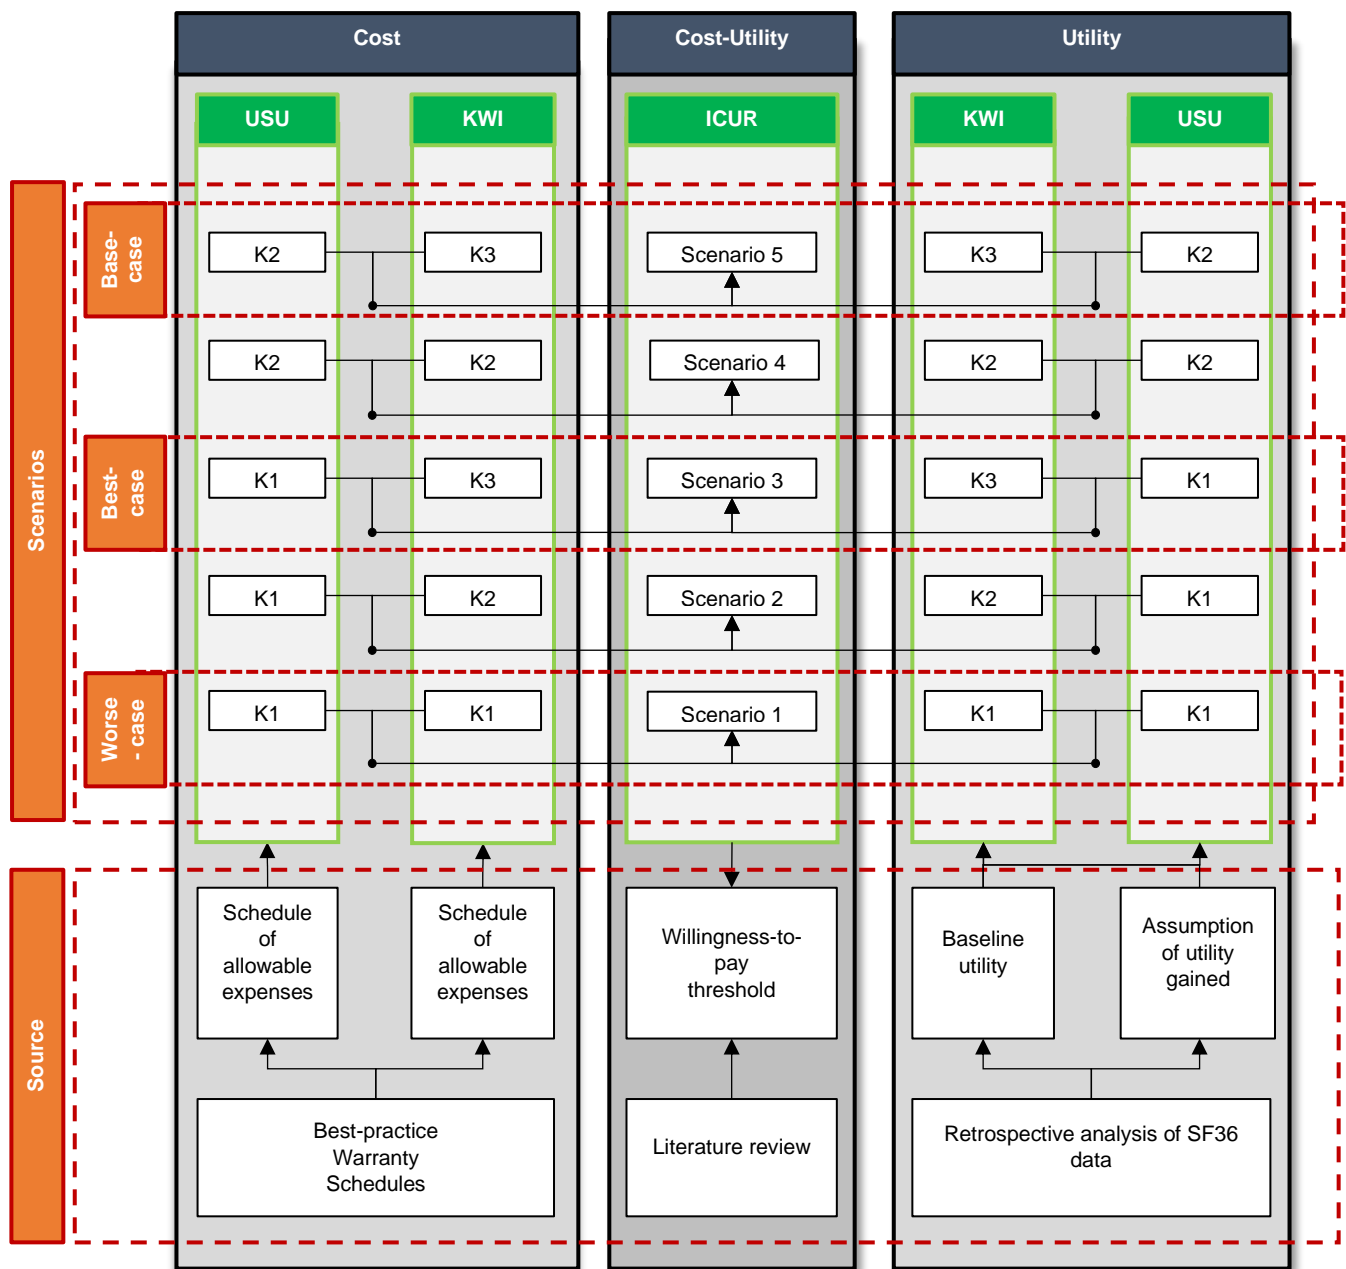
Cost

Cost-Utility

Utility

USU

KWI

ICUR

KWI

USU

Scenarios

Base-case

K2

K3

Scenario 5

K3

K2

K2

K2

Scenario 4

K2

K2

Best-case

K1

K3

Scenario 3

K3

K1

K1

K2

Scenario 2

K2

K1

Worse - case

K1

K1

Scenario 1

K1

K1

Source

Schedule of allowable expenses

Schedule of allowable expenses

Willingness-to-pay threshold

Baseline utility

Assumption of utility gained

Best-practice Warranty Schedules

Literature review

Retrospective analysis of SF36 data